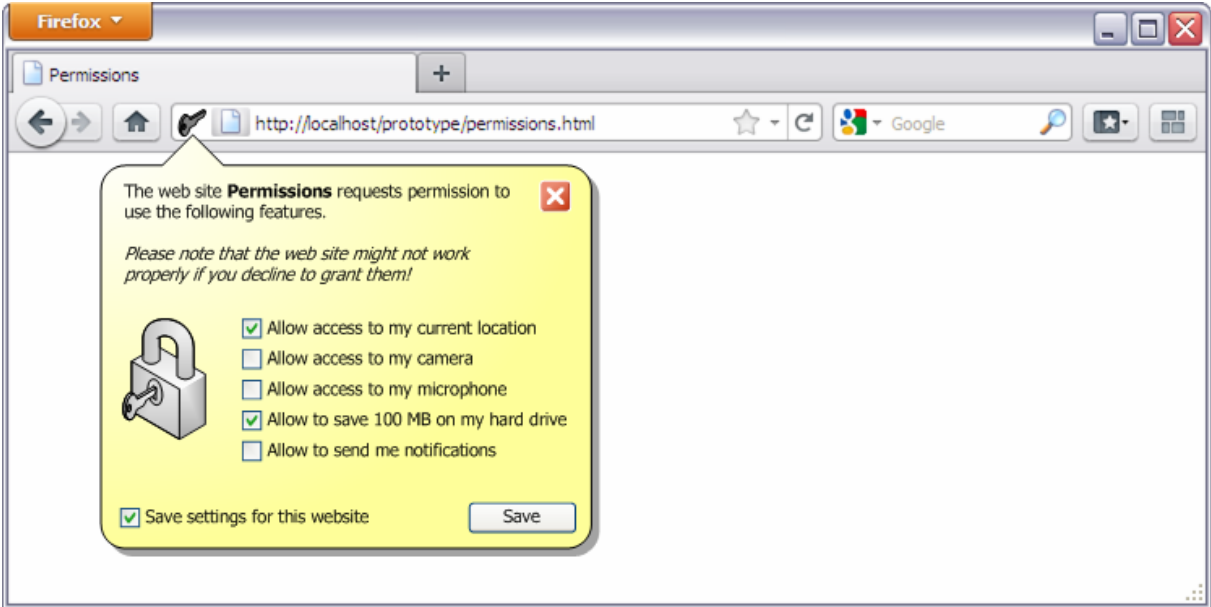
Firefox

Permissions

+

http://localhost/prototype/permissions.html

Google

The web site **Permissions** requests permission to use the following features.

*Please note that the web site might not work properly if you decline to grant them!*

☑ Allow access to my current location
☐ Allow access to my camera
☐ Allow access to my microphone
☑ Allow to save 100 MB on my hard drive
☐ Allow to send me notifications

☑ Save settings for this website

Save